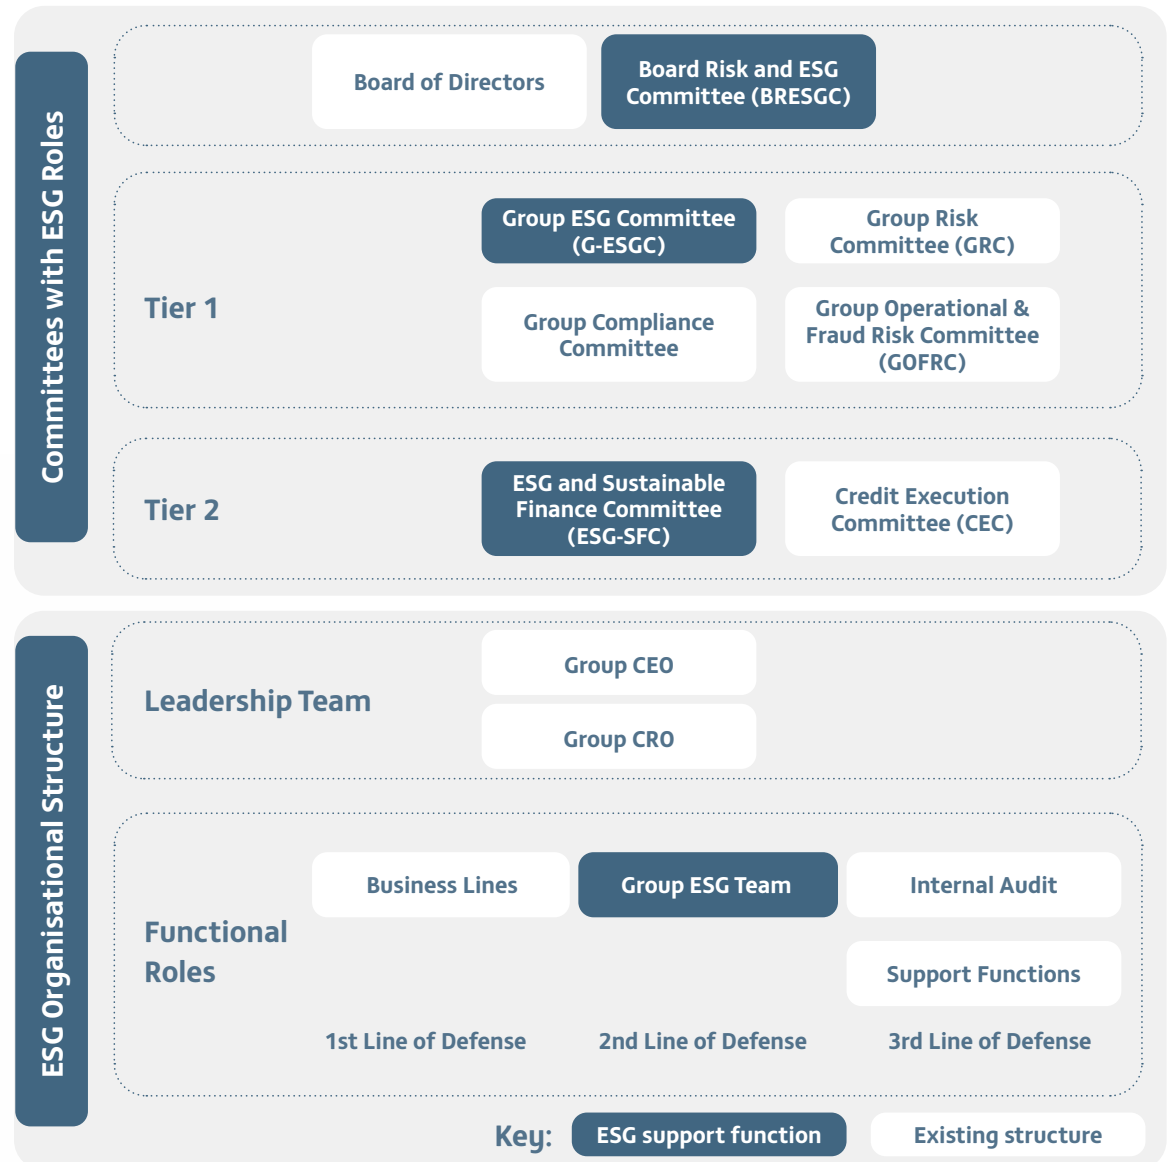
Committees with ESG Roles

Board of Directors

Board Risk and ESG Committee (BRESGC)

Tier 1

Group ESG Committee (G-ESGC)

Group Risk Committee (GRC)

Group Compliance Committee

Group Operational & Fraud Risk Committee (GOFRC)

Tier 2

ESG and Sustainable Finance Committee (ESG-SFC)

Credit Execution Committee (CEC)

ESG Organisational Structure

Leadership Team

Group CEO

Group CRO

Functional Roles

Business Lines

Group ESG Team

Internal Audit

Support Functions

1st Line of Defense

2nd Line of Defense

3rd Line of Defense

Key: ESG support function Existing structure